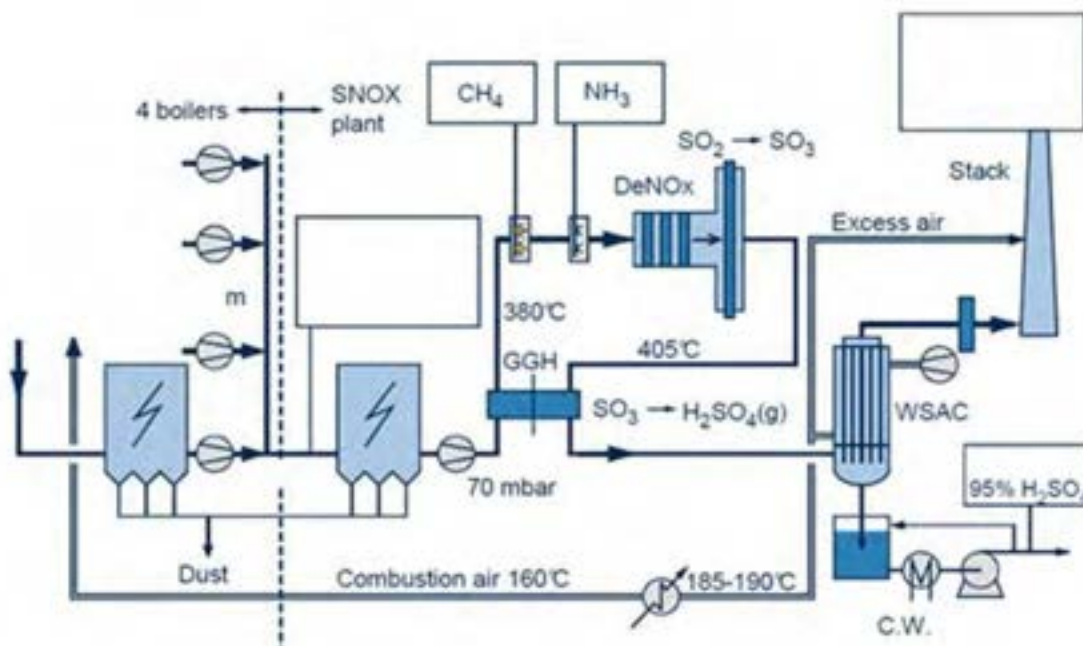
4 boilers

SNOX plant

$CH_4$

$NH_3$

$SO_2 \rightarrow SO_3$

DeNOx

Stack

Excess air

m

380℃

405℃

GGH

$SO_3 \rightarrow H_2SO_4(g)$

WSAC

70 mbar

95% $H_2SO_4$

Dust

Combustion air 160℃

185-190℃

C.W.